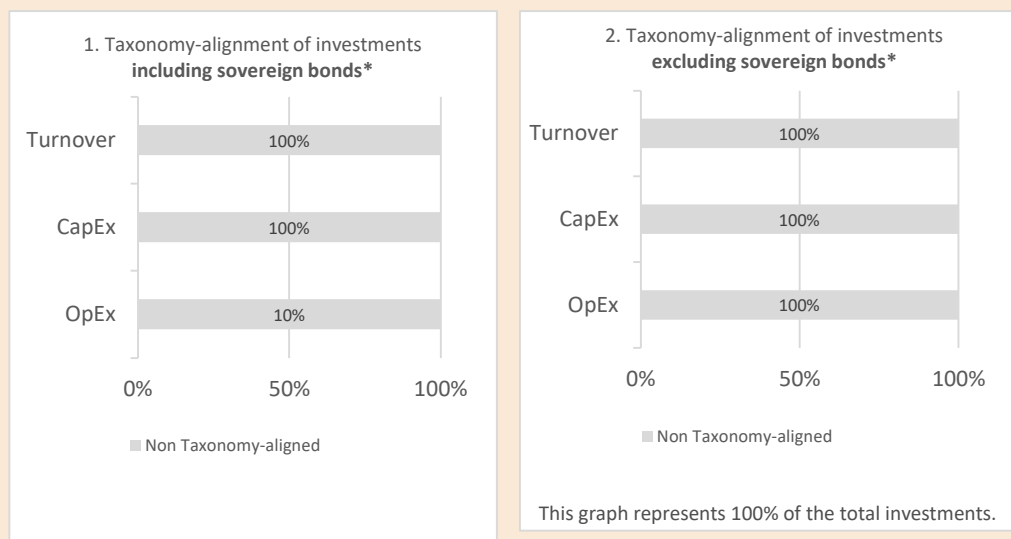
1. Taxonomy-alignment of investments
**including sovereign bonds***

Turnover 100%

CapEx 100%

OpEx 10%

0% 50% 100%

Non Taxonomy-aligned

2. Taxonomy-alignment of investments
**excluding sovereign bonds***

Turnover 100%

CapEx 100%

OpEx 100%

0% 50% 100%

Non Taxonomy-aligned

This graph represents 100% of the total investments.